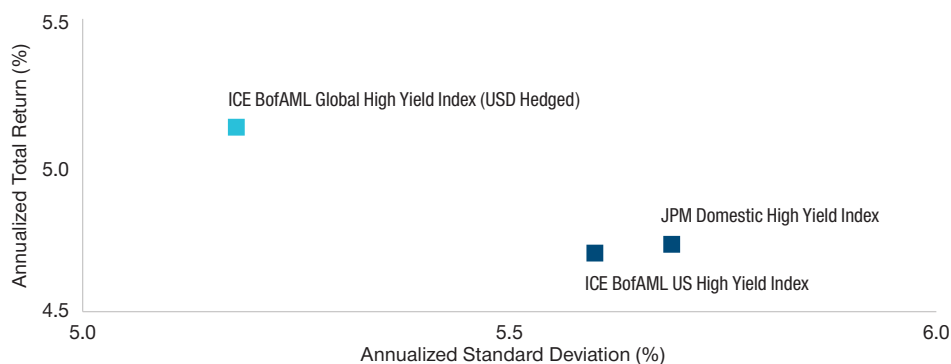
5.5

5.0

4.5

Annualized Total Return (%)

ICE BofAML Global High Yield Index (USD Hedged)

JPM Domestic High Yield Index

ICE BofAML US High Yield Index

5.0

5.5

6.0

Annualized Standard Deviation (%)